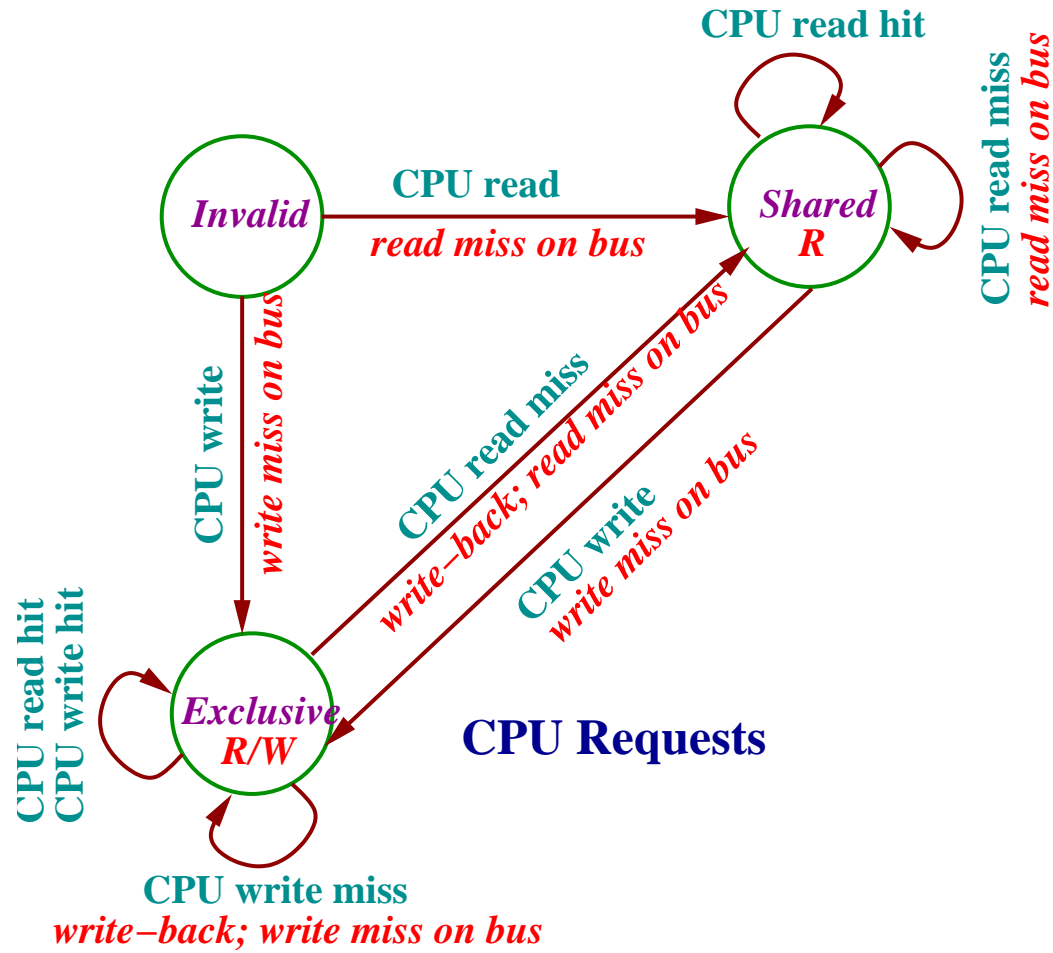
CPU read hit

CPU read miss
read miss on bus

Invalid

CPU read
read miss on bus

Shared
R

CPU write
write miss on bus

CPU read miss
write−back; read miss on bus

CPU write
write miss on bus

CPU read hit
CPU write hit

Exclusive
R/W

CPU Requests

CPU write miss
write−back; write miss on bus